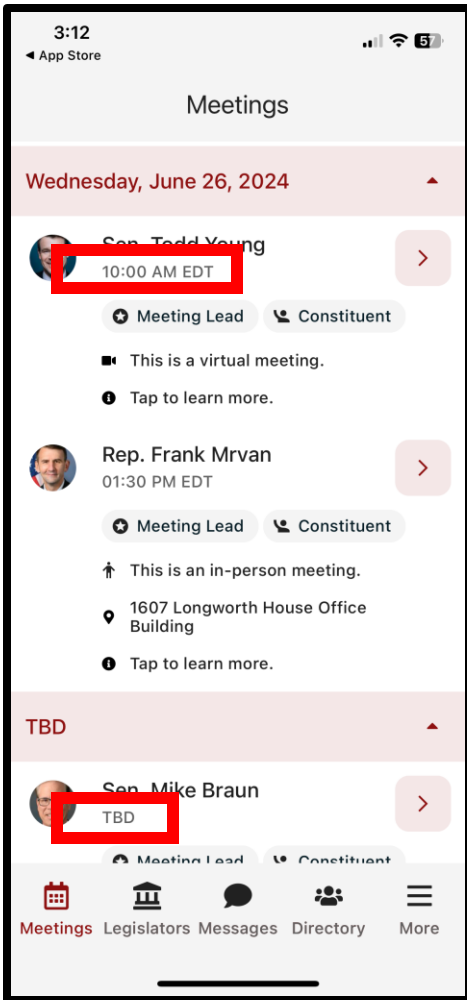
3:12
◀ App Store
57

Meetings

Wednesday, June 26, 2024

Sen. Todd Young
10:00 AM EDT

Meeting Lead
Constituent

This is a virtual meeting.

Tap to learn more.

Rep. Frank Mrvan
01:30 PM EDT

Meeting Lead
Constituent

This is an in-person meeting.

1607 Longworth House Office Building

Tap to learn more.

TBD

Sen. Mike Braun
TBD

Meeting Lead
Constituent

Meetings
Legislators
Messages
Directory
More